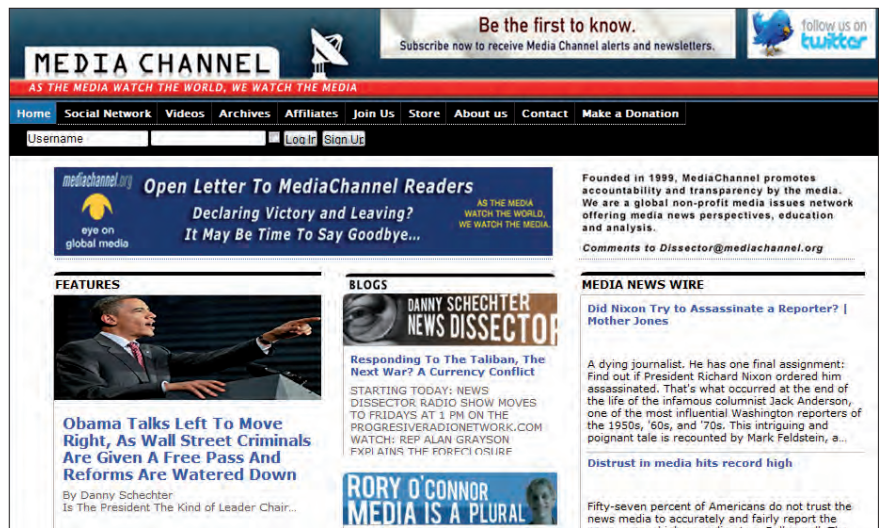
MEDIA CHANNEL
AS THE MEDIA WATCH THE WORLD, WE WATCH THE MEDIA

Be the first to know.
Subscribe now to receive Media Channel alerts and newsletters.

follow us on twitter

Home | Social Network | Videos | Archives | Affiliates | Join Us | Store | About us | Contact | Make a Donation

Username
Log In
Sign Up

mediachannel.org
eye on global media
Open Letter To MediaChannel Readers
Declaring Victory and Leaving?
It May Be Time To Say Goodbye...
AS THE MEDIA WATCH THE WORLD, WE WATCH THE MEDIA.

Founded in 1999, MediaChannel promotes accountability and transparency by the media. We are a global non-profit media issues network offering media news perspectives, education and analysis.

Comments to Dissector@mediachannel.org

FEATURES

Obama Talks Left To Move Right, As Wall Street Criminals Are Given A Free Pass And Reforms Are Watered Down

By Danny Schechter
Is The President The Kind of Leader Chair...

BLOGS

DANNY SCHECHTER
NEWS DISSECTOR

Responding To The Taliban, The Next War? A Currency Conflict

STARTING TODAY: NEWS DISSECTOR RADIO SHOW MOVES TO FRIDAYS AT 1 PM ON THE PROGRESIVERADIONETWORK.COM WATCH: REP ALAN GRAYSON EXPLAINS THE FORECLOSURE

RORY O'CONNOR
MEDIA IS A PLURAL

MEDIA NEWS WIRE

Did Nixon Try to Assassinate a Reporter? | Mother Jones

A dying journalist. He has one final assignment: Find out if President Richard Nixon ordered him assassinated. That's what occurred at the end of the life of the infamous columnist Jack Anderson, one of the most influential Washington reporters of the 1950s, '60s, and '70s. This intriguing and poignant tale is recounted by Mark Feldstein, a...

Distrust in media hits record high

Fifty-seven percent of Americans do not trust the news media to accurately and fairly report the